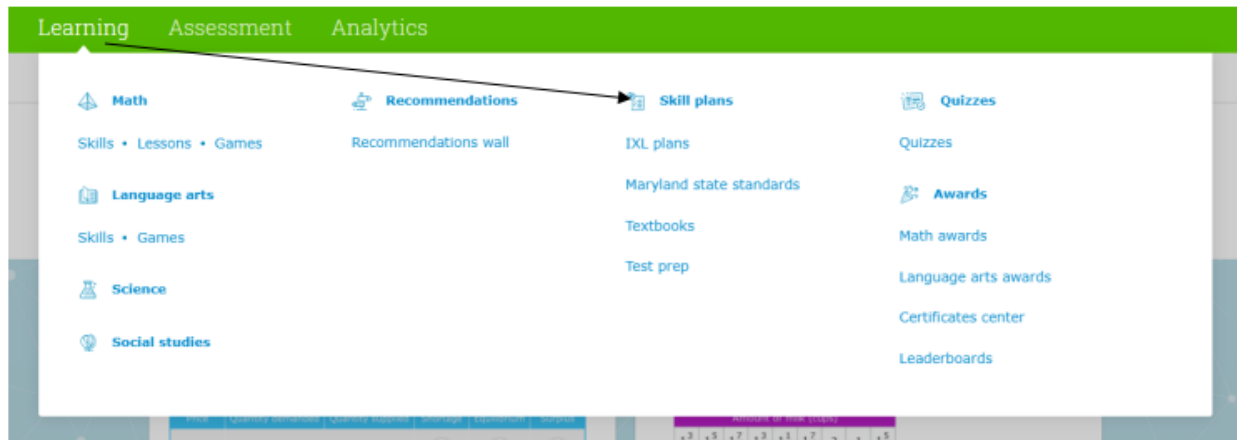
Learning Assessment Analytics

Math

Skills • Lessons • Games

Language arts

Skills • Games

Science

Social studies

Recommendations

Recommendations wall

Skill plans

IXL plans

Maryland state standards

Textbooks

Test prep

Quizzes

Quizzes

Awards

Math awards

Language arts awards

Certificates center

Leaderboards